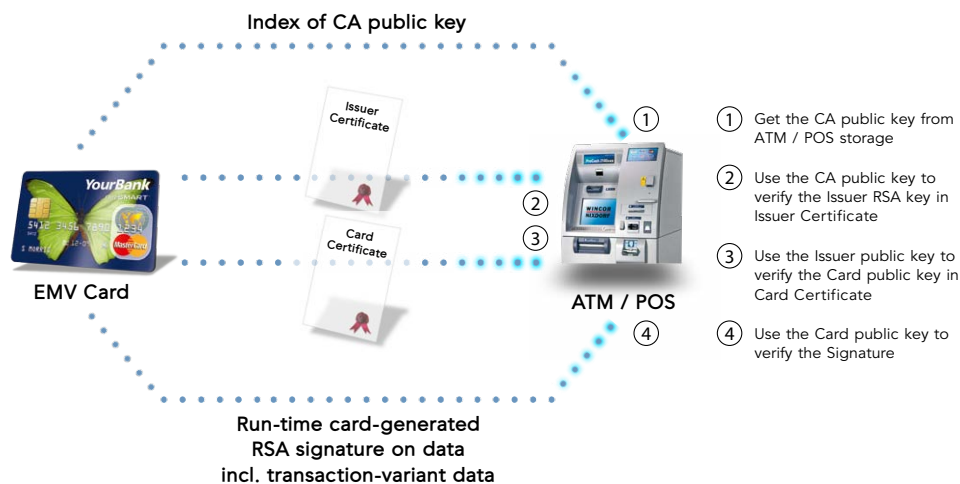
Index of CA public key

Issuer Certificate

Card Certificate

YourBank SMART

5412 3456 7890 1234

S MARVIE

MasterCard

EMV Card

WINCOR NIXDORF

1

2

3

4

ATM / POS

Run-time card-generated RSA signature on data incl. transaction-variant data

1 Get the CA public key from ATM / POS storage

2 Use the CA public key to verify the Issuer RSA key in Issuer Certificate

3 Use the Issuer public key to verify the Card public key in Card Certificate

4 Use the Card public key to verify the Signature